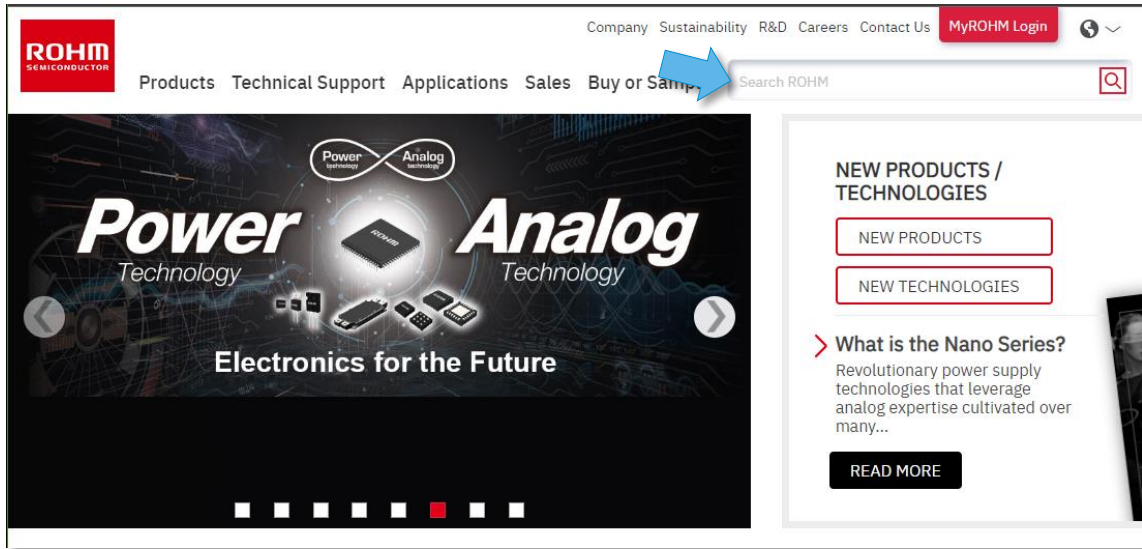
ROHM
SEMICONDUCTOR

Company Sustainability R&D Careers Contact Us MyROHM Login

Products Technical Support Applications Sales Buy or Samp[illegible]

Search ROHM

Power technology Analog technology

Power Technology

Analog Technology

ROHM

Electronics for the Future

NEW PRODUCTS / TECHNOLOGIES

NEW PRODUCTS

NEW TECHNOLOGIES

What is the Nano Series?

Revolutionary power supply technologies that leverage analog expertise cultivated over many...

READ MORE